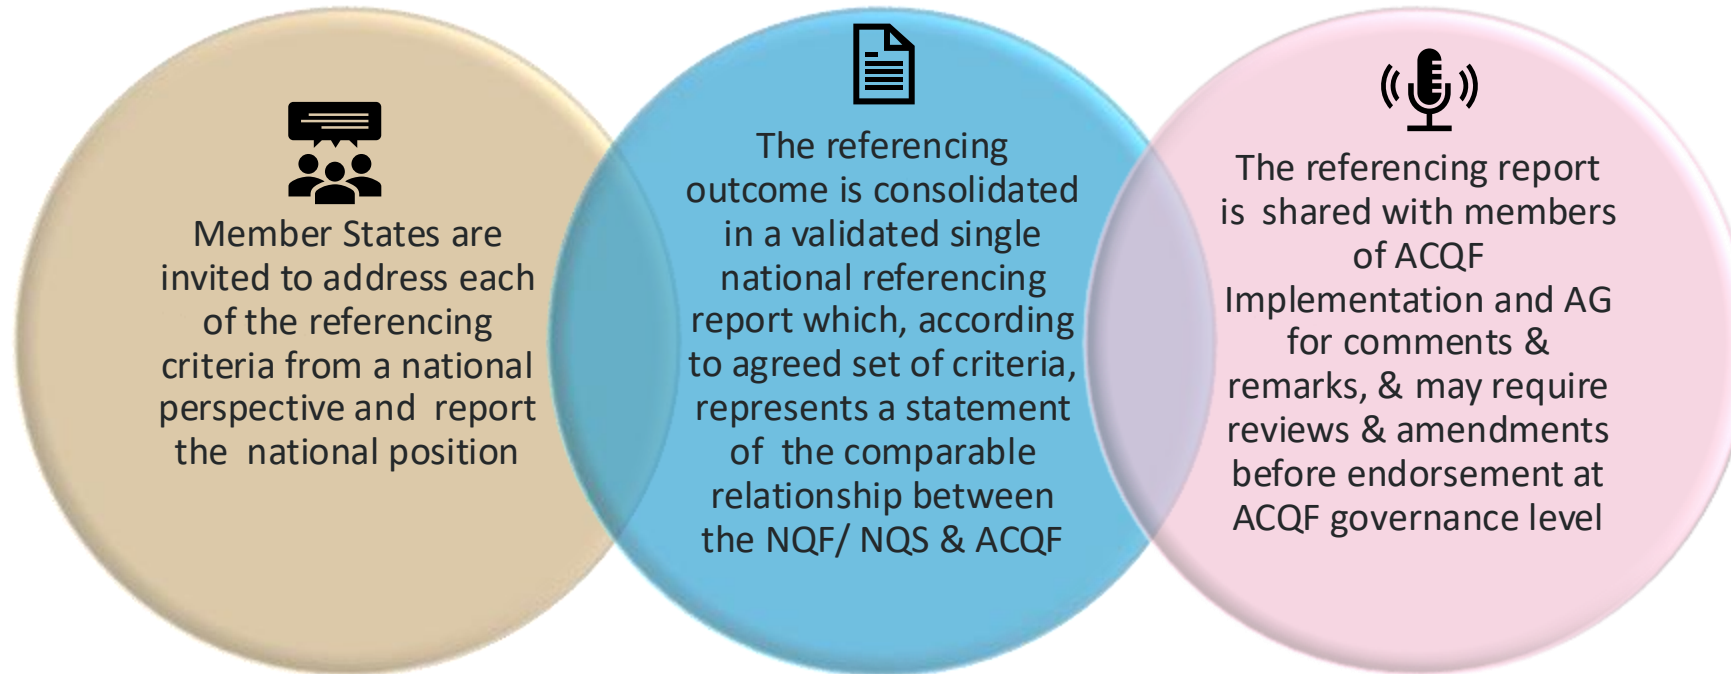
Member States are invited to address each of the referencing criteria from a national perspective and report the national position

The referencing outcome is consolidated in a validated single national referencing report which, according to agreed set of criteria, represents a statement of the comparable relationship between the NQF/ NQS & ACQF

The referencing report is shared with members of ACQF Implementation and AG for comments & remarks, & may require reviews & amendments before endorsement at ACQF governance level